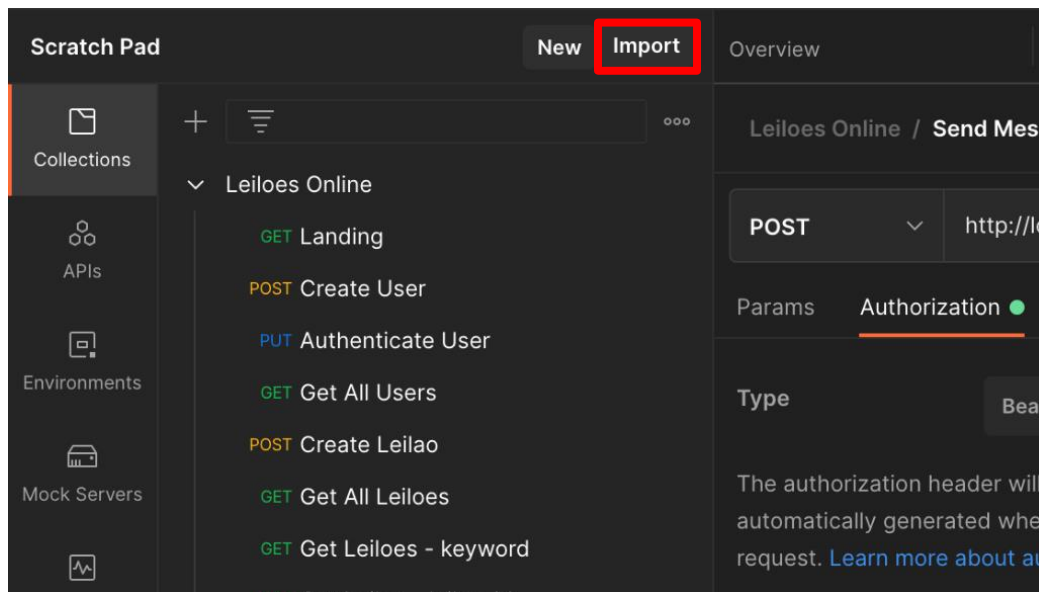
Scratch Pad

New Import

Overview

Collections

APIs

Environments

Mock Servers

ooo

Leiloes Online

GET Landing

POST Create User

PUT Authenticate User

GET Get All Users

POST Create Leilao

GET Get All Leiloes

GET Get Leiloes - keyword

Leiloes Online / Send Mes

POST

http://l

Params Authorization

Type

Bea

The authorization header wil automatically generated whe request. Learn more about a